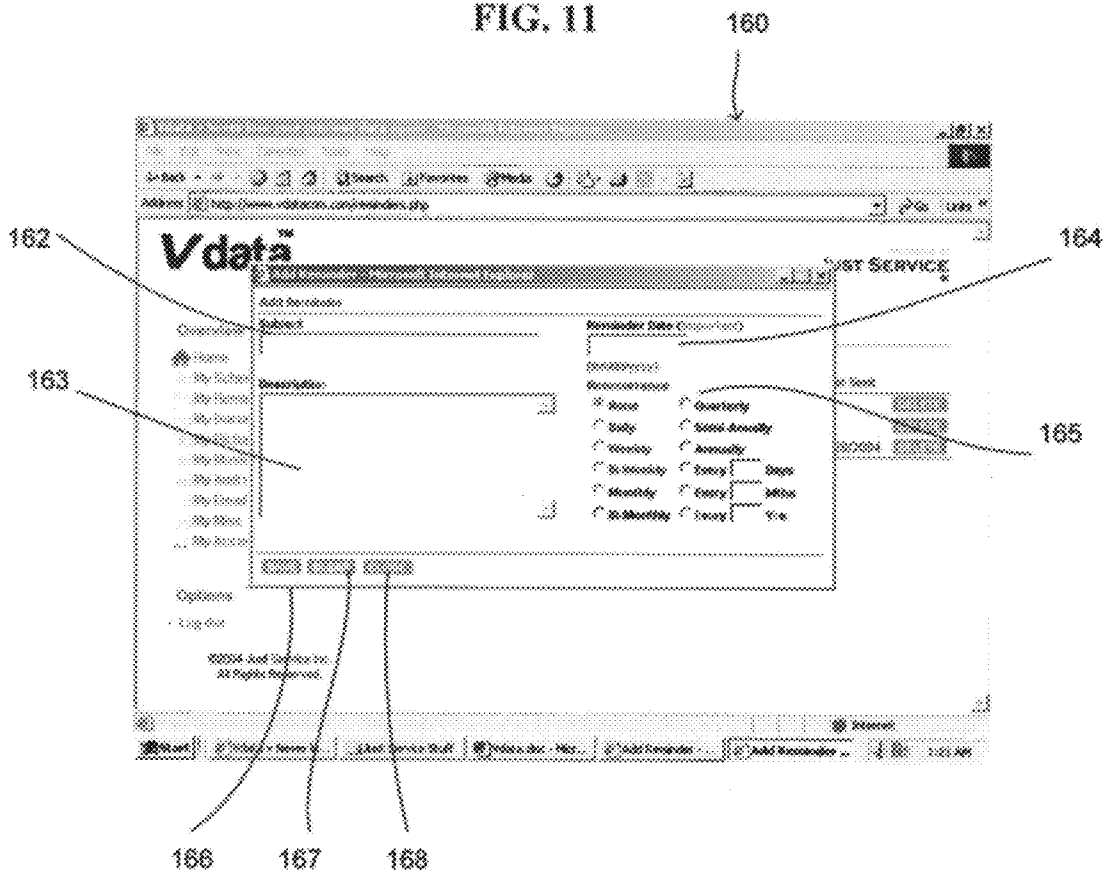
FIG. 11

160

162

164

163

165

166

167

168

Vdata

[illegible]

Add Reminder

Subject

Reminder Date

Description

Home

Options

Log out

None

Daily

Weekly

Bi-Weekly

Monthly

Bi-Monthly

Quarterly

Semi-Annually

Annually

Every Days

Every Mths

Every Yrs

Start

Internet